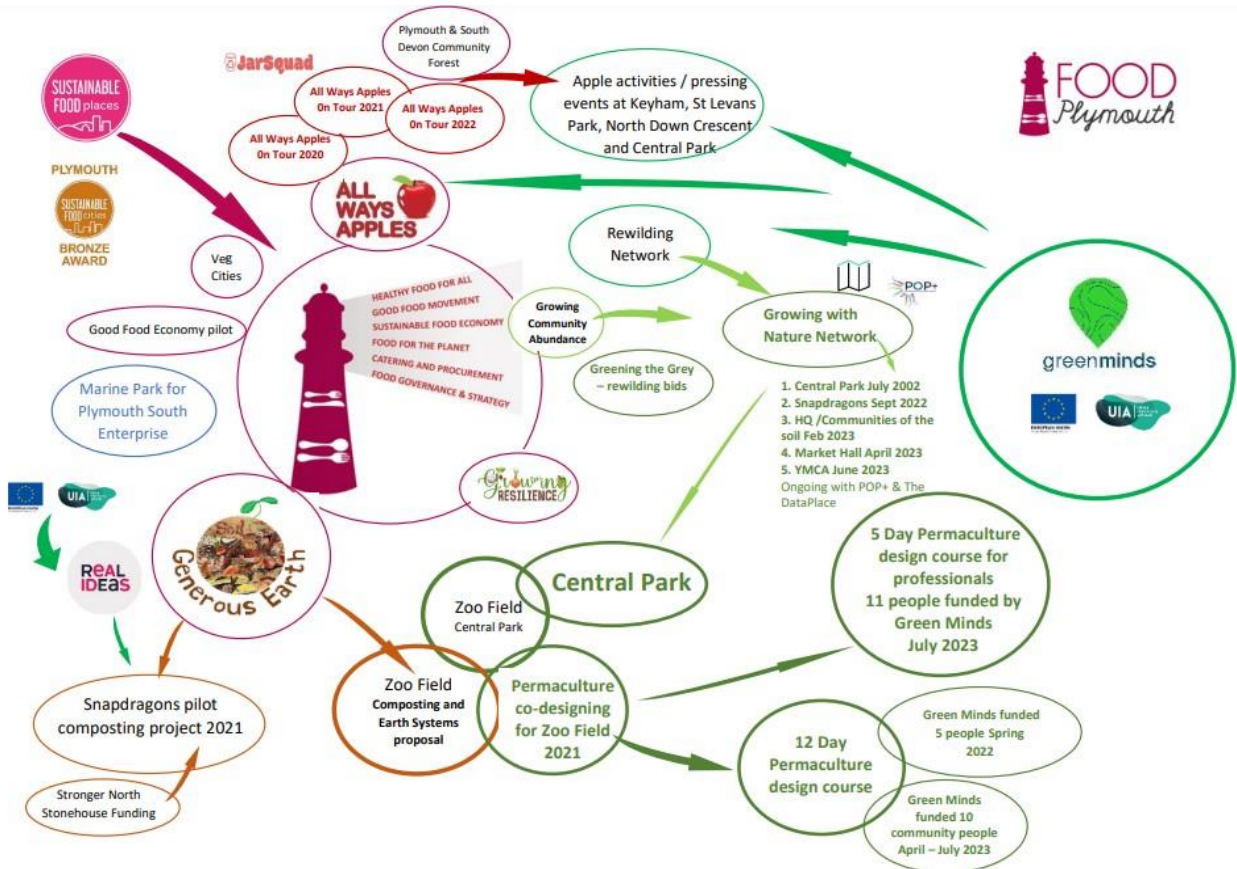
SUSTAINABLE FOOD places

@JarSquad

Plymouth & South Devon Community Forest

All Ways Apples On Tour 2021

All Ways Apples On Tour 2022

All Ways Apples On Tour 2020

Apple activities / pressing events at Keyham, St Levans Park, North Down Crescent and Central Park

FOOD Plymouth

PLYMOUTH
SUSTAINABLE FOOD cities
BRONZE AWARD

ALL WAYS APPLES

Veg Cities

Rewilding Network

POP+

Good Food Economy pilot

HEALTHY FOOD FOR ALL
GOOD FOOD MOVEMENT
SUSTAINABLE FOOD ECONOMY
FOOD FOR THE PLANET
CATERING AND PROCUREMENT
FOOD GOVERNANCE & STRATEGY

Growing Community Abundance

Growing with Nature Network

greenminds

Greening the Grey – rewilding bids

Marine Park for Plymouth South Enterprise

1. Central Park July 2002
2. Snapdragons Sept 2022
3. HQ /Communities of the soil Feb 2023
4. Market Hall April 2023
5. YMCA June 2023
Ongoing with POP+ & The DataPlace

UIA

Growing RESILIENCE

UIA

REAL IDEAS

Soil Generous Earth

Central Park

Zoo Field
Central Park

5 Day Permaculture design course for professionals 11 people funded by Green Minds July 2023

Snapdragons pilot composting project 2021

Zoo Field
Composting and Earth Systems proposal

Permaculture co-designing for Zoo Field 2021

Green Minds funded 5 people Spring 2022

12 Day Permaculture design course

Stronger North Stonehouse Funding

Green Minds funded 10 community people April – July 2023